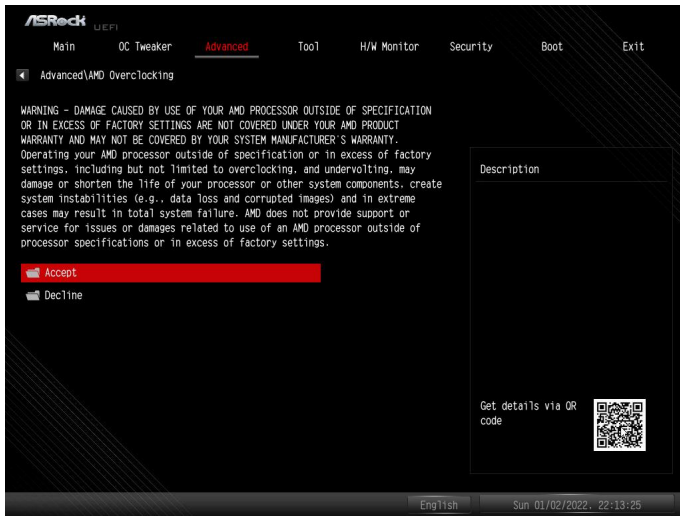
ASRock UEFI

Main OC Tweaker Advanced Tool H/W Monitor Security Boot Exit

Advanced\AMD Overclocking

WARNING - DAMAGE CAUSED BY USE OF YOUR AMD PROCESSOR OUTSIDE OF SPECIFICATION OR IN EXCESS OF FACTORY SETTINGS ARE NOT COVERED UNDER YOUR AMD PRODUCT WARRANTY AND MAY NOT BE COVERED BY YOUR SYSTEM MANUFACTURER'S WARRANTY. Operating your AMD processor outside of specification or in excess of factory settings, including but not limited to overclocking, and undervolting, may damage or shorten the life of your processor or other system components, create system instabilities (e.g., data loss and corrupted images) and in extreme cases may result in total system failure. AMD does not provide support or service for issues or damages related to use of an AMD processor outside of processor specifications or in excess of factory settings.

Accept

Decline

Description

Get details via QR code

English

Sun 01/02/2022, 22:13:25